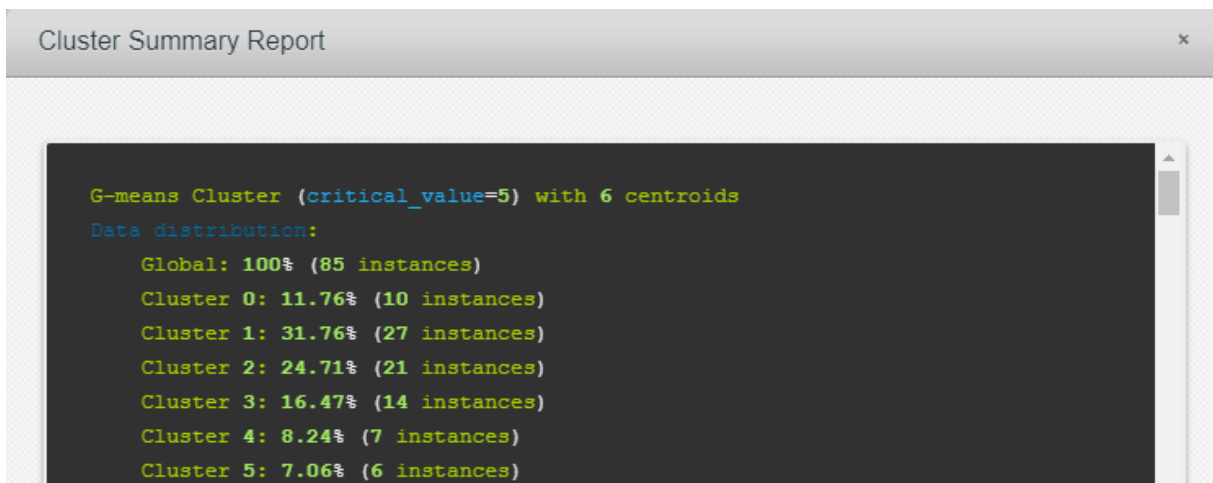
Cluster Summary Report

×

G-means Cluster (critical_value=5) with 6 centroids
Data distribution:
Global: 100% (85 instances)
Cluster 0: 11.76% (10 instances)
Cluster 1: 31.76% (27 instances)
Cluster 2: 24.71% (21 instances)
Cluster 3: 16.47% (14 instances)
Cluster 4: 8.24% (7 instances)
Cluster 5: 7.06% (6 instances)